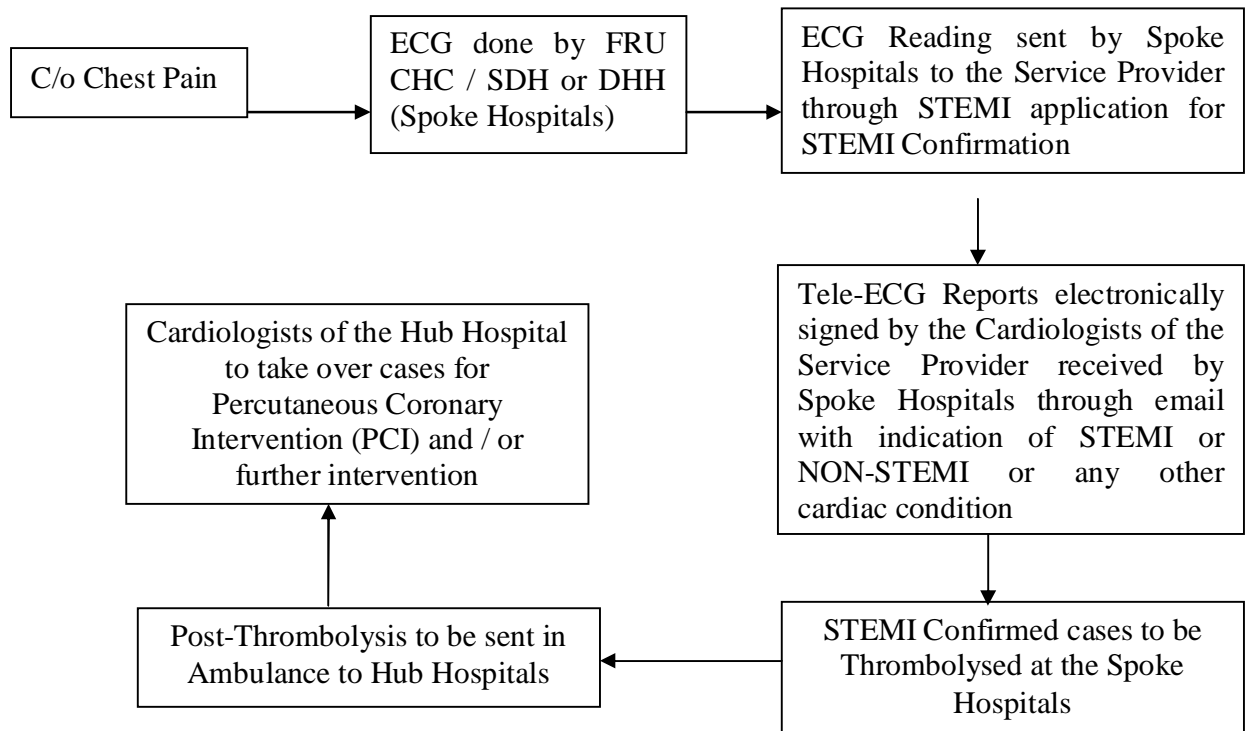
C/o Chest Pain

ECG done by FRU CHC / SDH or DHH (Spoke Hospitals)

ECG Reading sent by Spoke Hospitals to the Service Provider through STEMI application for STEMI Confirmation

Tele-ECG Reports electronically signed by the Cardiologists of the Service Provider received by Spoke Hospitals through email with indication of STEMI or NON-STEMI or any other cardiac condition

STEMI Confirmed cases to be Thrombolysed at the Spoke Hospitals

Post-Thrombolysis to be sent in Ambulance to Hub Hospitals

Cardiologists of the Hub Hospital to take over cases for Percutaneous Coronary Intervention (PCI) and / or further intervention